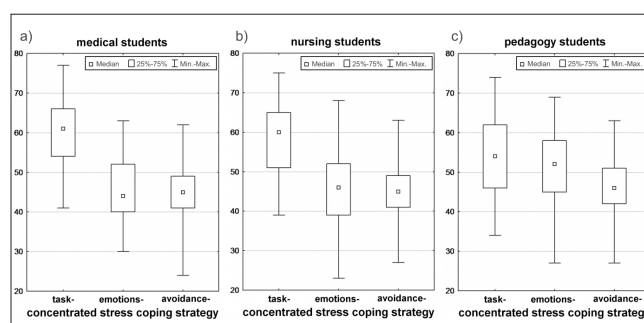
a) medical students

□ Median □ 25%-75% I Min.-Max.

80
70
60
50
40
30
20

task- emotions- avoidance-
concentrated stress coping strategy

b) nursing students

□ Median □ 25%-75% I Min.-Max.

80
70
60
50
40
30
20

task- emotions- avoidance-
concentrated stress coping strategy

c) pedagogy students

□ Median □ 25%-75% I Min.-Max.

80
70
60
50
40
30
20

task- emotions- avoidance-
concentrated stress coping strategy